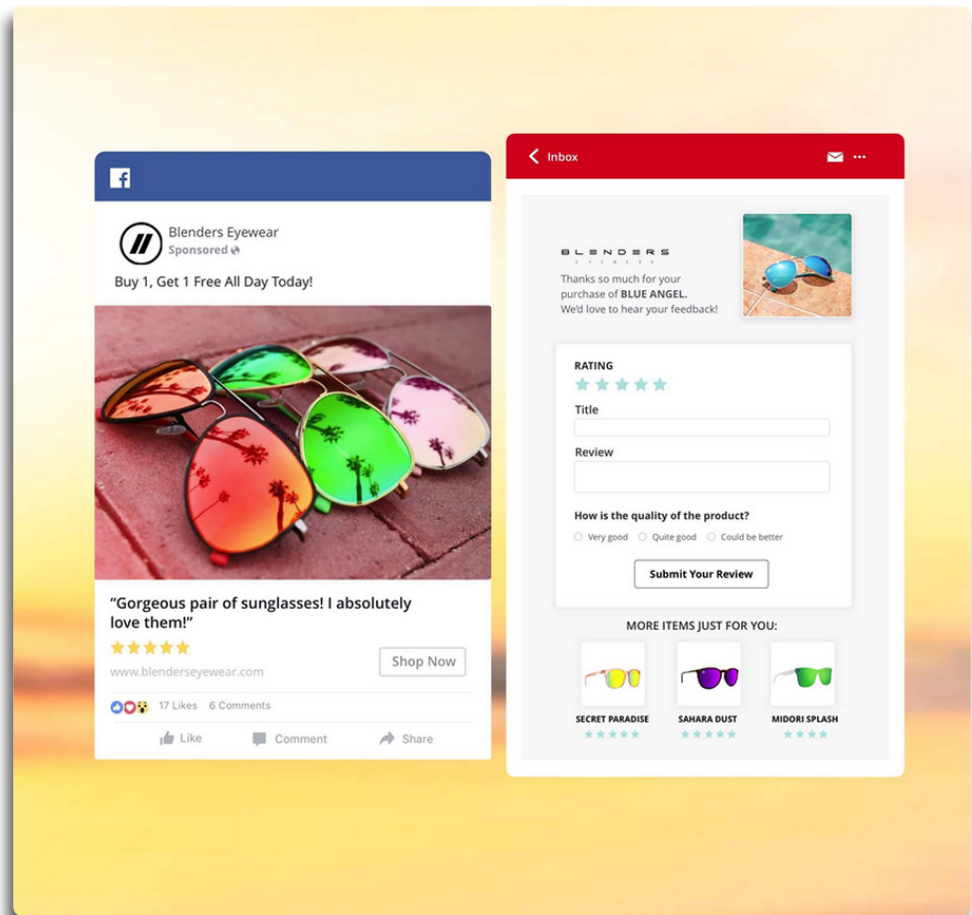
f

Blenders Eyewear
Sponsored

Buy 1, Get 1 Free All Day Today!

"Gorgeous pair of sunglasses! I absolutely love them!"

★★★★★

www.blenderseyewear.com

Shop Now

17 Likes 6 Comments

Like Comment Share

Inbox

BLENDERS
EYEWEAR

Thanks so much for your purchase of BLUE ANGEL. We'd love to hear your feedback!

RATING
★★★★★

Title

Review

How is the quality of the product?

Very good Quite good Could be better

Submit Your Review

MORE ITEMS JUST FOR YOU:

SECRET PARADISE
★★★★★

SAHARA DUST
★★★★★

MIDORI SPLASH
★★★★★